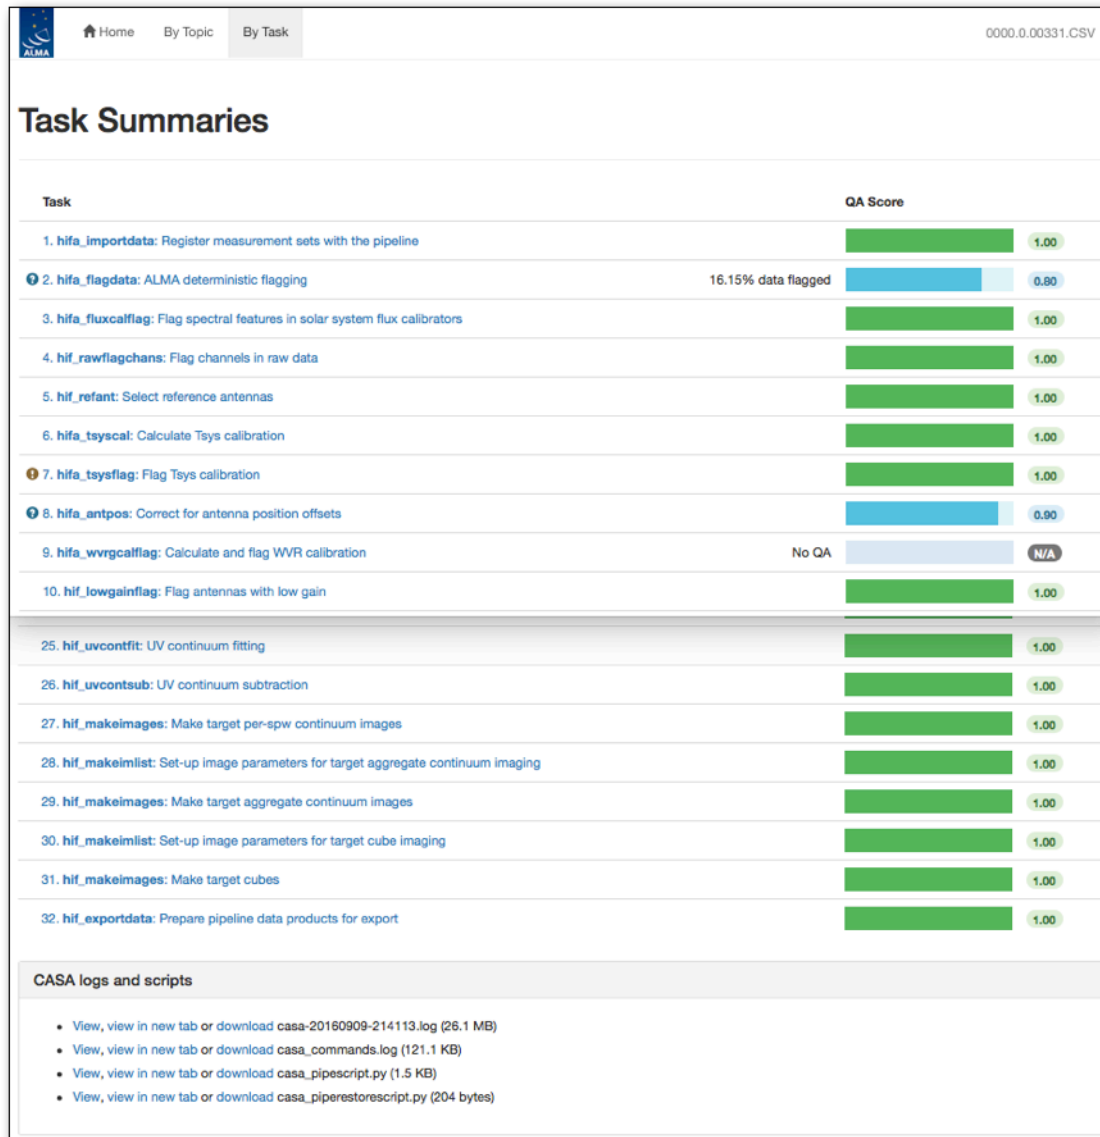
ALMA

Home By Topic By Task 0000.0.00331.CSV

Task Summaries

| Task | | QA Score | |
|---|---|---|---|
| 1. hifa_importdata: Register measurement sets with the pipeline | | | 1.00 |
| 2. hifa_flagdata: ALMA deterministic flagging | 16.15% data flagged | | 0.80 |
| 3. hifa_fluxcalflag: Flag spectral features in solar system flux calibrators | | | 1.00 |
| 4. hif_rawflagchans: Flag channels in raw data | | | 1.00 |
| 5. hif_refant: Select reference antennas | | | 1.00 |
| 6. hifa_tsyscal: Calculate Tsys calibration | | | 1.00 |
| 7. hifa_tsysflag: Flag Tsys calibration | | | 1.00 |
| 8. hifa_antpos: Correct for antenna position offsets | | | 0.90 |
| 9. hifa_wvrgcalflag: Calculate and flag WVR calibration | No QA | | N/A |
| 10. hif_lowgainflag: Flag antennas with low gain | | | 1.00 |
| 25. hif_uvcontfit: UV continuum fitting | | | 1.00 |
| 26. hif_uvcontsub: UV continuum subtraction | | | 1.00 |
| 27. hif_makeimages: Make target per-spw continuum images | | | 1.00 |
| 28. hif_makeimlist: Set-up image parameters for target aggregate continuum imaging | | | 1.00 |
| 29. hif_makeimages: Make target aggregate continuum images | | | 1.00 |
| 30. hif_makeimlist: Set-up image parameters for target cube imaging | | | 1.00 |
| 31. hif_makeimages: Make target cubes | | | 1.00 |
| 32. hif_exportdata: Prepare pipeline data products for export | | | 1.00 |

CASA logs and scripts

- View, view in new tab or download casa-20160909-214113.log (26.1 MB)
- View, view in new tab or download casa_commands.log (121.1 KB)
- View, view in new tab or download casa_pipescript.py (1.5 KB)
- View, view in new tab or download casa_piperestorescript.py (204 bytes)